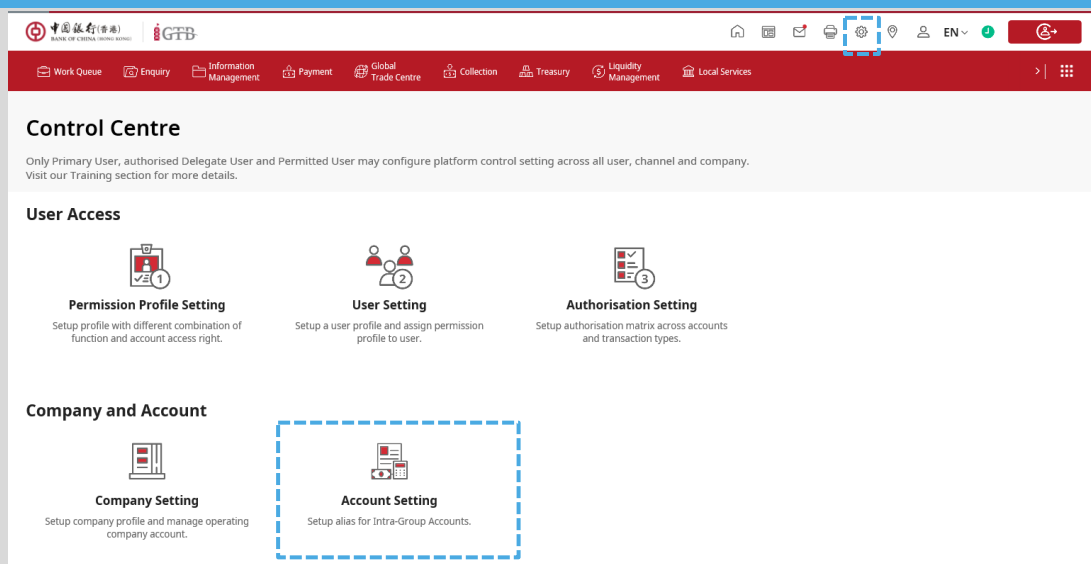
中国银行(香港)
BANK OF CHINA (HONG KONG)
iGTB

EN

Work Queue
Enquiry
Information Management
Payment
Global Trade Centre
Collection
Treasury
Liquidity Management
Local Services

Control Centre

Only Primary User, authorised Delegate User and Permitted User may configure platform control setting across all user, channel and company.
Visit our Training section for more details.

User Access

1
Permission Profile Setting
Setup profile with different combination of function and account access right.

2
User Setting
Setup a user profile and assign permission profile to user.

3
Authorisation Setting
Setup authorisation matrix across accounts and transaction types.

Company and Account

Company Setting
Setup company profile and manage operating company account.

Account Setting
Setup alias for Intra-Group Accounts.